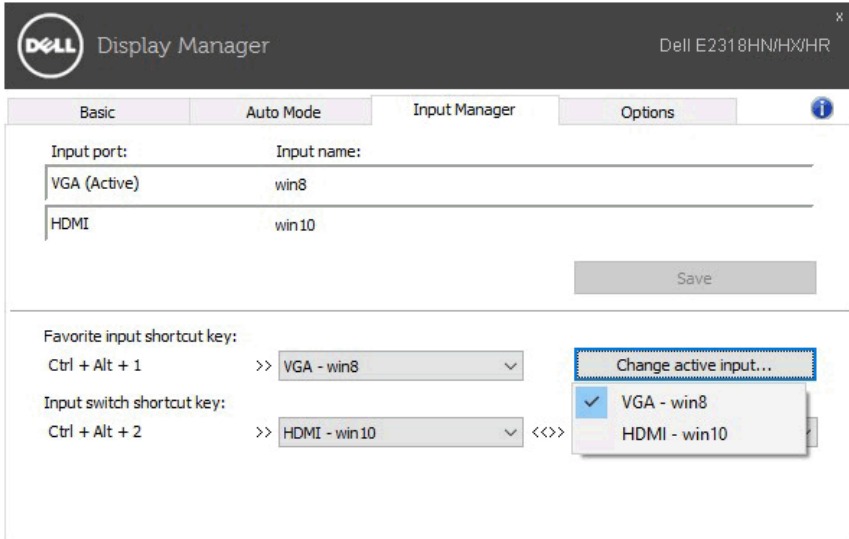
DELL Display Manager

Dell E2318HN/HX/HR

x

Basic

Auto Mode

Input Manager

Options

Input port:

Input name:

VGA (Active)

win8

HDMI

win10

Save

Favorite input shortcut key:

Ctrl + Alt + 1

>> VGA - win8

Change active input...

Input switch shortcut key:

Ctrl + Alt + 2

>> HDMI - win10

<<>>

VGA - win8

HDMI - win10